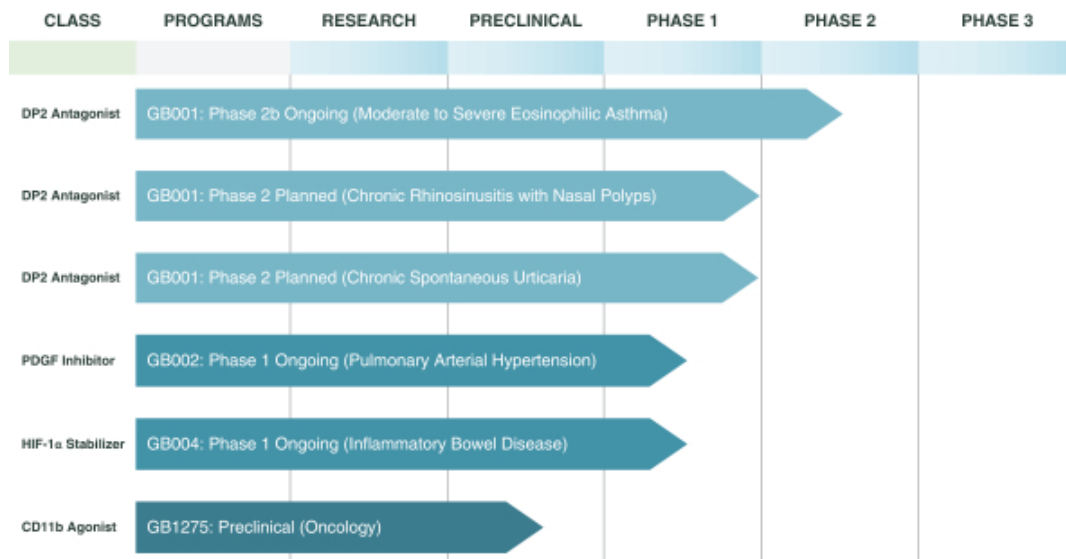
| CLASS | PROGRAMS | RESEARCH | PRECLINICAL | PHASE 1 | PHASE 2 | PHASE 3 |
|---|---|---|---|---|---|---|
| DP2 Antagonist | GB001: Phase 2b Ongoing (Moderate to Severe Eosinophilic Asthma) | | | | | |
| DP2 Antagonist | GB001: Phase 2 Planned (Chronic Rhinosinusitis with Nasal Polyps) | | | | | |
| DP2 Antagonist | GB001: Phase 2 Planned (Chronic Spontaneous Urticaria) | | | | | |
| PDGF Inhibitor | GB002: Phase 1 Ongoing (Pulmonary Arterial Hypertension) | | | | | |
| HIF-1α Stabilizer | GB004: Phase 1 Ongoing (Inflammatory Bowel Disease) | | | | | |
| CD11b Agonist | GB1275: Preclinical (Oncology) | | | | | |